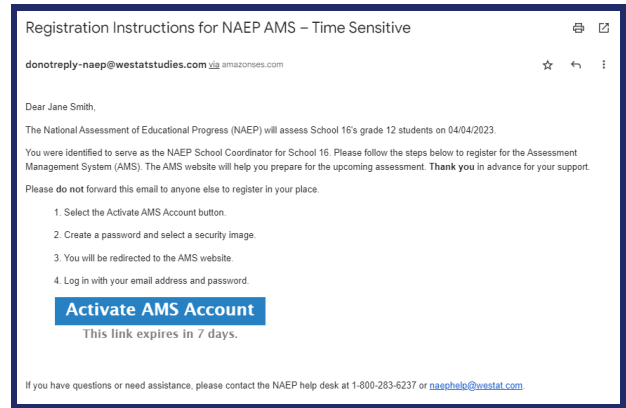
Registration Instructions for NAEP AMS – Time Sensitive

donotreply-naep@westatstudies.com via amazonses.com

Dear Jane Smith,

The National Assessment of Educational Progress (NAEP) will assess School 16's grade 12 students on 04/04/2023.

You were identified to serve as the NAEP School Coordinator for School 16. Please follow the steps below to register for the Assessment Management System (AMS). The AMS website will help you prepare for the upcoming assessment. Thank you in advance for your support.

Please do not forward this email to anyone else to register in your place.

1. Select the Activate AMS Account button.

2. Create a password and select a security image.

3. You will be redirected to the AMS website.

4. Log in with your email address and password.

Activate AMS Account

This link expires in 7 days.

If you have questions or need assistance, please contact the NAEP help desk at 1-800-283-6237 or naephelp@westat.com.